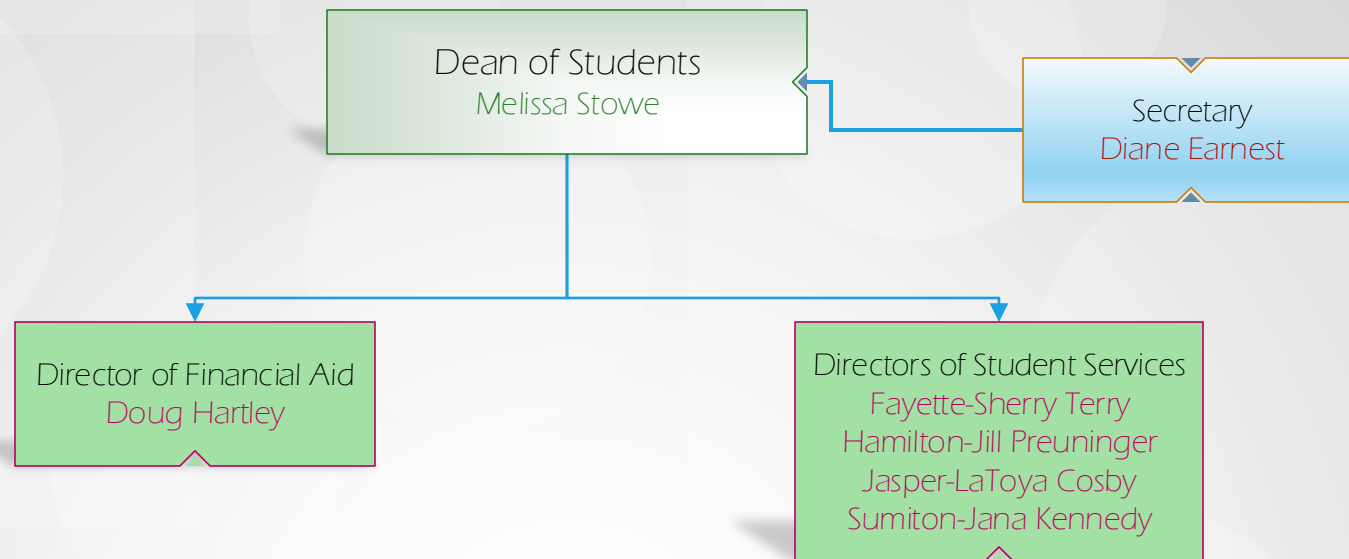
Dean of Students
Melissa Stowe

Secretary
Diane Earnest

Director of Financial Aid
Doug Hartley

Directors of Student Services
Fayette-Sherry Terry
Hamilton-Jill Preuninger
Jasper-LaToya Cosby
Sumiton-Jana Kennedy